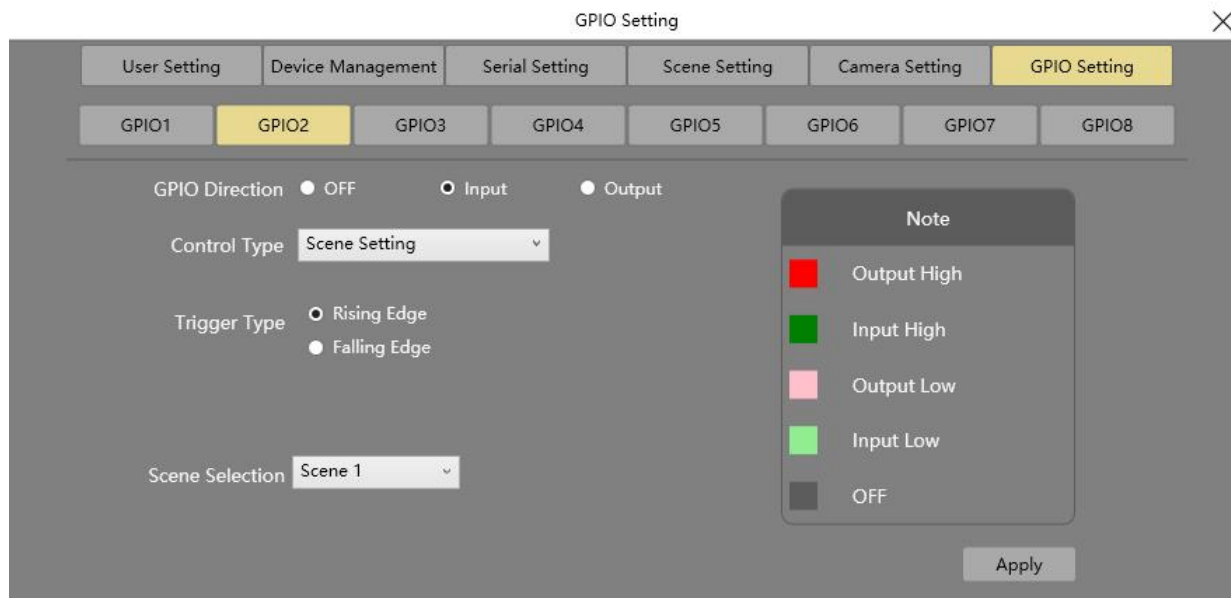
GPIO Setting

User Setting | Device Management | Serial Setting | Scene Setting | Camera Setting | GPIO Setting

GPIO1 | GPIO2 | GPIO3 | GPIO4 | GPIO5 | GPIO6 | GPIO7 | GPIO8

GPIO Direction OFF Input Output

Control Type Scene Setting

Trigger Type Rising Edge
Falling Edge

Scene Selection Scene 1

Note
Output High
Input High
Output Low
Input Low
OFF

Apply